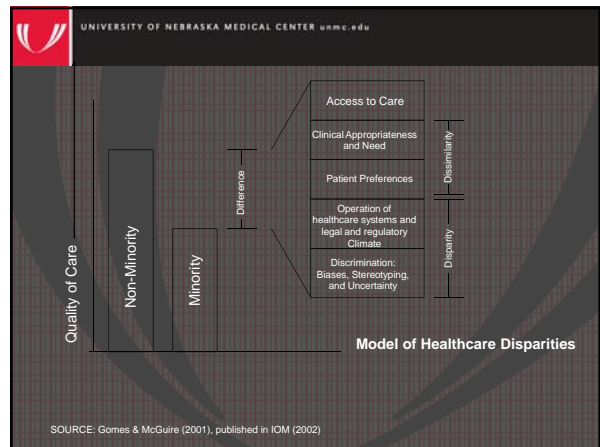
UNIVERSITY OF NEBRASKA MEDICAL CENTER unmc.edu

Quality of Care

Non-Minority

Minority

Difference

Access to Care

Clinical Appropriateness and Need

Patient Preferences

Operation of healthcare systems and legal and regulatory Climate

Discrimination: Biases, Stereotyping, and Uncertainty

Dissimilarity

Disparity

Model of Healthcare Disparities

SOURCE: Gomes & McGuire (2001), published in IOM (2002)